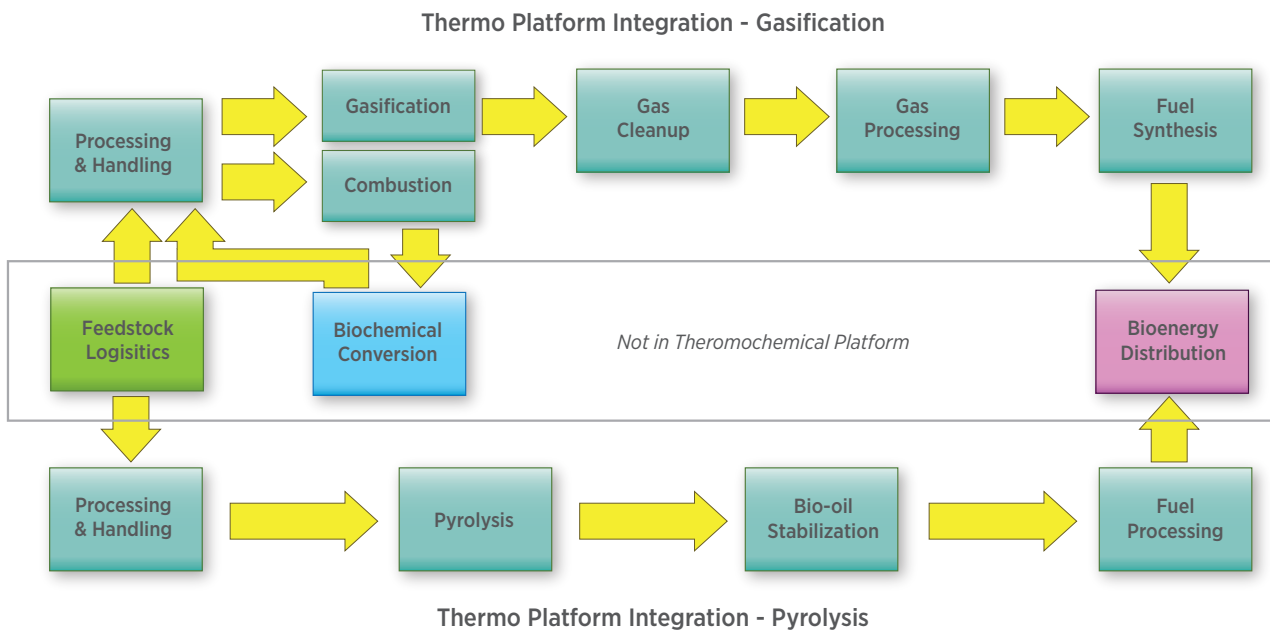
Thermo Platform Integration - Gasification

Processing & Handling

Gasification

Combustion

Gas Cleanup

Gas Processing

Fuel Synthesis

Feedstock Logisitics

Biochemical Conversion

Not in Theromochemical Platform

Bioenergy Distribution

Processing & Handling

Pyrolysis

Bio-oil Stabilization

Fuel Processing

Thermo Platform Integration - Pyrolysis